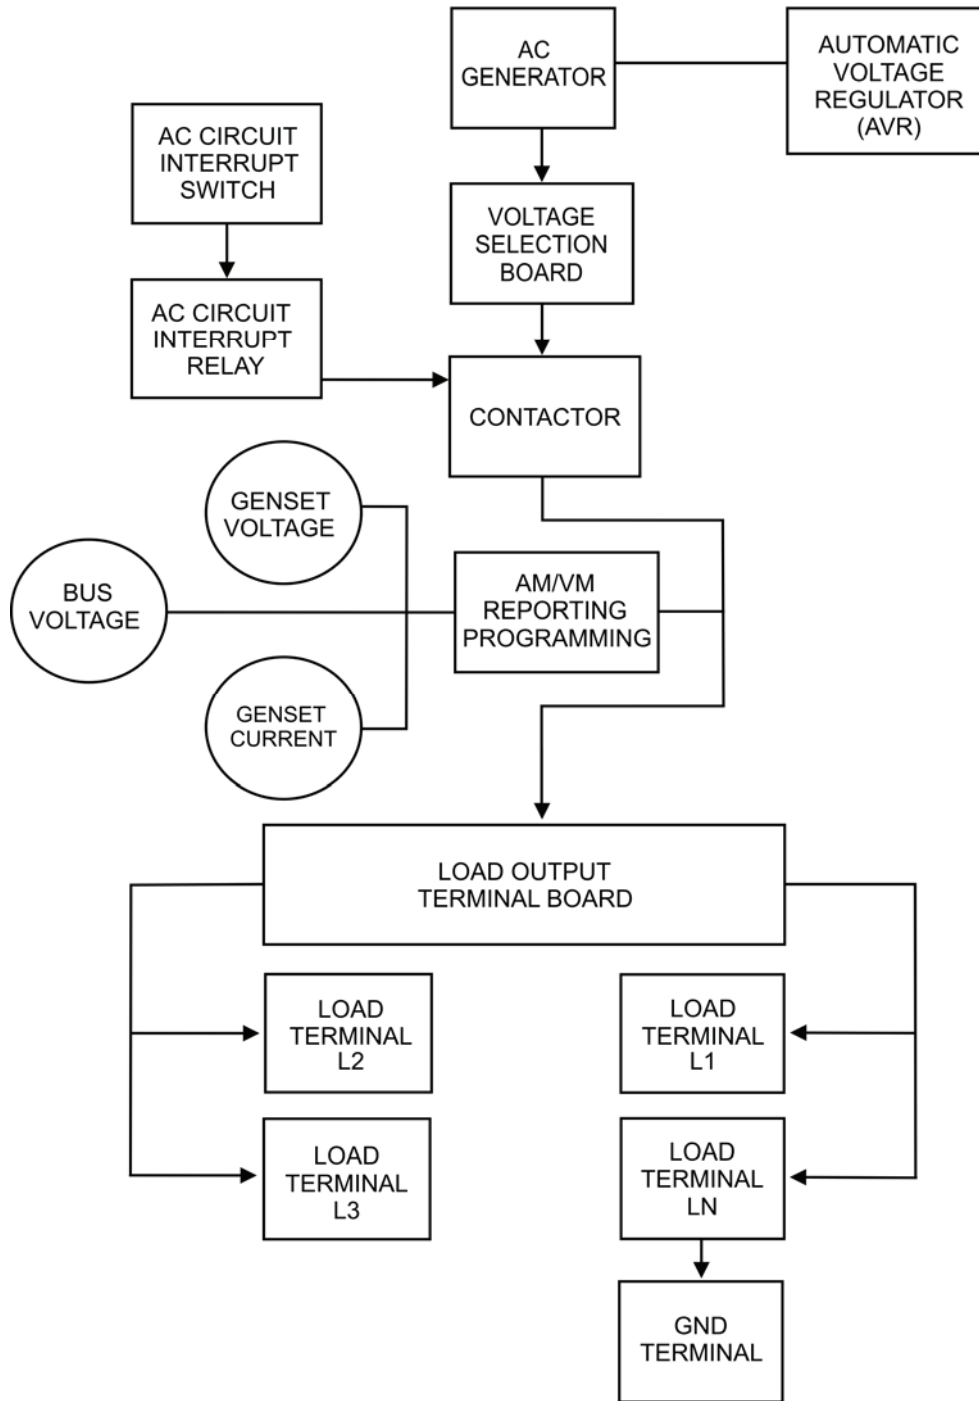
AC GENERATOR

AUTOMATIC VOLTAGE REGULATOR (AVR)

AC CIRCUIT INTERRUPT SWITCH

VOLTAGE SELECTION BOARD

AC CIRCUIT INTERRUPT RELAY

CONTACTOR

GENSET VOLTAGE

BUS VOLTAGE

AM/VM REPORTING PROGRAMMING

GENSET CURRENT

LOAD OUTPUT TERMINAL BOARD

LOAD TERMINAL L2

LOAD TERMINAL L1

LOAD TERMINAL L3

LOAD TERMINAL LN

GND TERMINAL